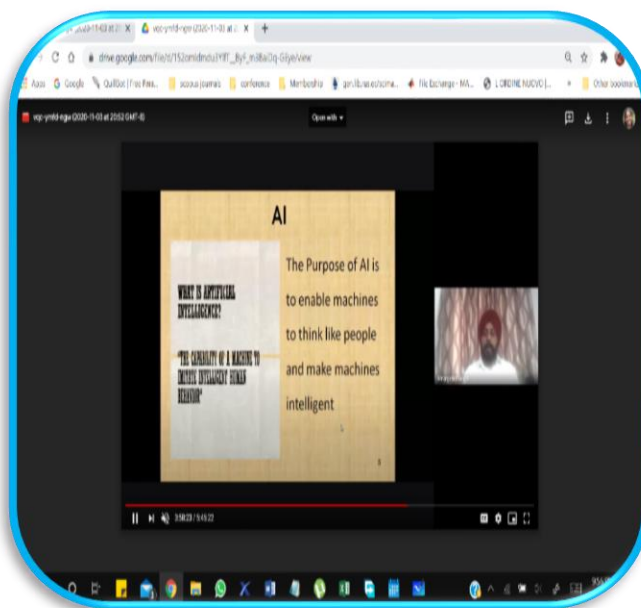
vcp-ymfd-ngxe (2020-11-03 at 20:52 GMT-8)

drive.google.com/file/d/152omldnduYffT_8yF_m8taOq-GiIye/view

Apps Google QuillBot | Free Para... scopus journals conference Membership gen.lib.rus.ec/scima... File Exchange - MA... L'ORDINE NUOVO (... Other bookmarks

Open with

AI

WHAT IS ARTIFICIAL INTELLIGENCE?

"THE CAPABILITY OF A MACHINE TO IMITATE INTELLIGENT HUMAN BEHAVIOR"

The Purpose of AI is to enable machines to think like people and make machines intelligent

3:58:23 / 9:45:22